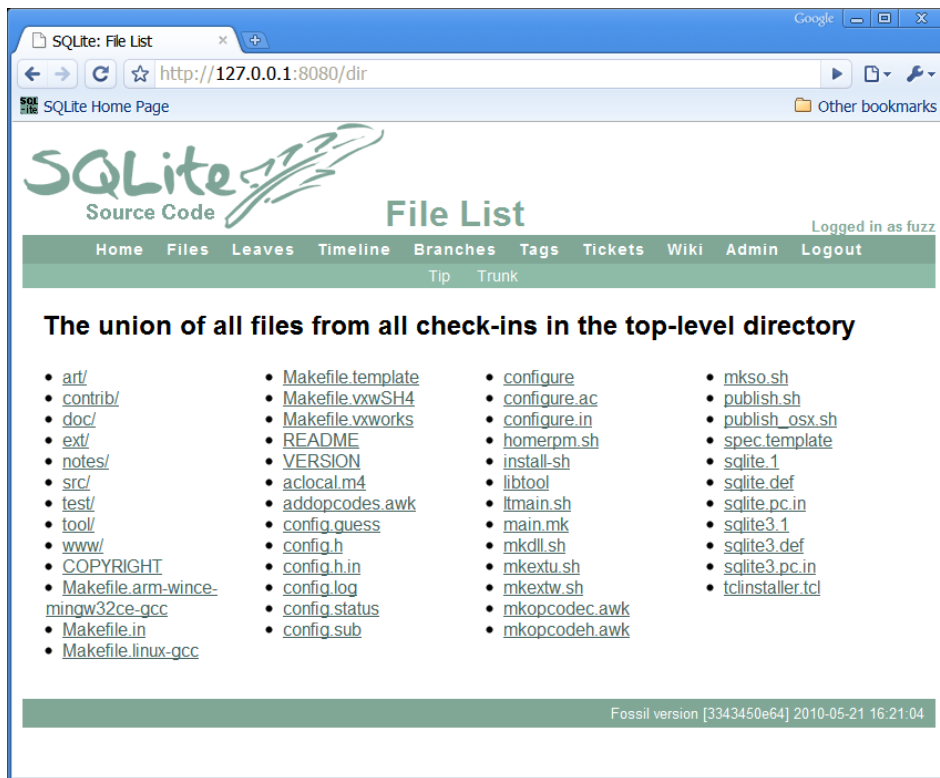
SQLite: File List

Google

http://127.0.0.1:8080/dir

SQLite Home Page

Other bookmarks

SQLite Source Code

File List

Logged in as fuzz

Home Files Leaves Timeline Branches Tags Tickets Wiki Admin Logout

Tip Trunk

The union of all files from all check-ins in the top-level directory

- art/
- contrib/
- doc/
- ext/
- notes/
- src/
- test/
- tool/
- www/
- COPYRIGHT
- Makefile.arm-wince-mingw32ce-gcc
- Makefile.in
- Makefile.linux-gcc

- Makefile.template
- Makefile.vxwSH4
- Makefile.vxworks
- README
- VERSION
- aclocal.m4
- addopcodes.awk
- config.guess
- config.h
- config.h.in
- config.log
- config.status
- config.sub

- configure
- configure.ac
- configure.in
- homerpm.sh
- install-sh
- libtool
- ltmain.sh
- main.mk
- mkdll.sh
- mkextu.sh
- mkextw.sh
- mkopcodec.awk
- mkopcodeh.awk

- mkso.sh
- publish.sh
- publish_osx.sh
- spec.template
- sqlite.1
- sqlite.def
- sqlite.pc.in
- sqlite3.1
- sqlite3.def
- sqlite3.pc.in
- tclinstaller.tcl

Fossil version [3343450e64] 2010-05-21 16:21:04